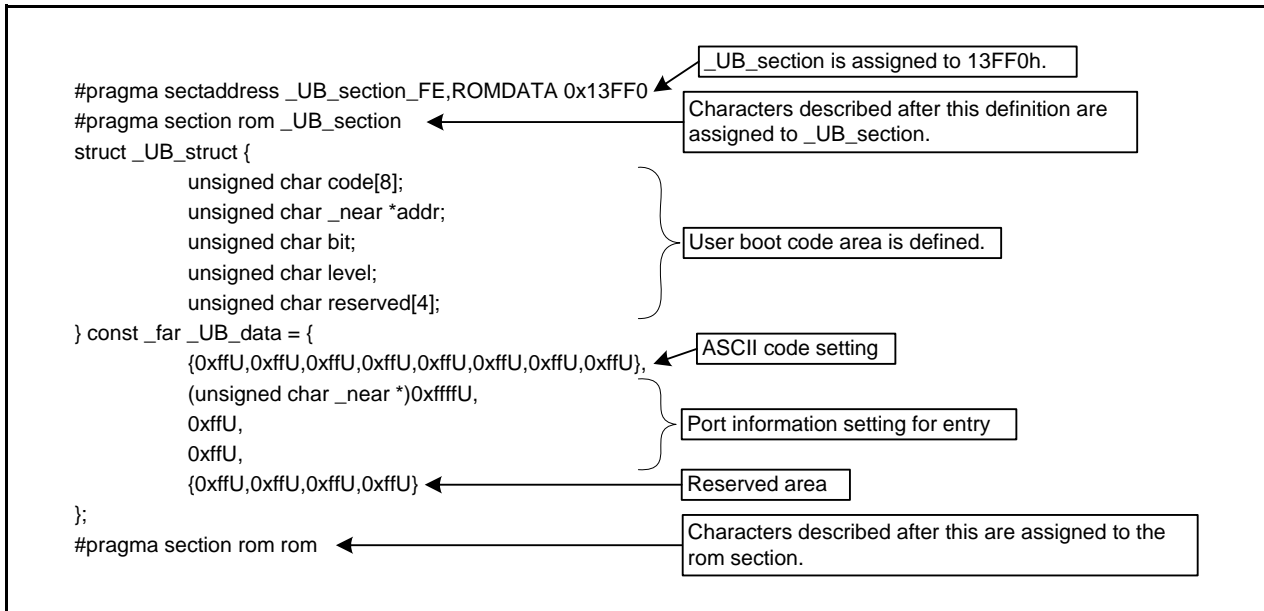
#pragma sectaddress _UB_section_FE,ROMDATA 0x13FF0

_UB_section is assigned to 13FF0h.

#pragma section rom _UB_section

Characters described after this definition are assigned to _UB_section.

struct _UB_struct {
unsigned char code[8];
unsigned char _near *addr;
unsigned char bit;
unsigned char level;
unsigned char reserved[4];

User boot code area is defined.

} const _far _UB_data = {
{0xffU,0xffU,0xffU,0xffU,0xffU,0xffU,0xffU,0xffU},

ASCII code setting

(unsigned char _near *)0xffffU,
0xffU,
0xffU,

Port information setting for entry

{0xffU,0xffU,0xffU,0xffU}

Reserved area

};
#pragma section rom rom

Characters described after this are assigned to the rom section.